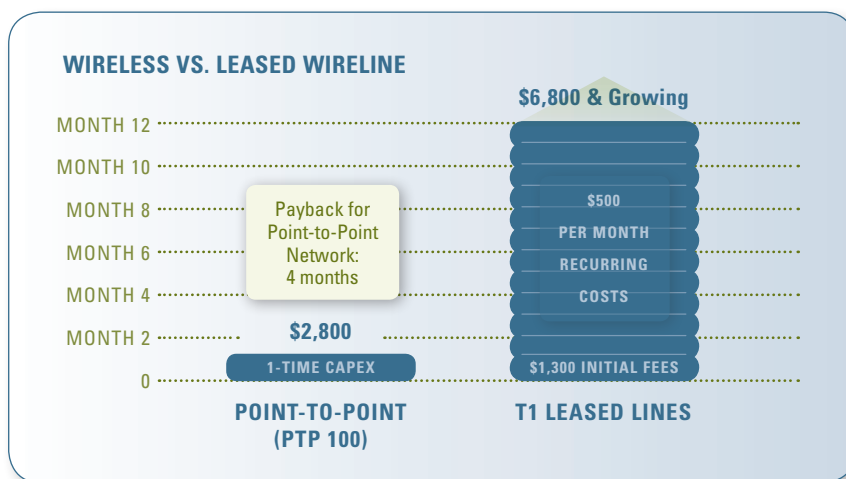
WIRELESS VS. LEASED WIRELINE

$6,800 & Growing

MONTH 12
MONTH 10
MONTH 8
MONTH 6
MONTH 4
MONTH 2
0

Payback for Point-to-Point Network: 4 months

$2,800

1-TIME CAPEX

$500
PER MONTH
RECURRING
COSTS

$1,300 INITIAL FEES

POINT-TO-POINT (PTP 100)

T1 LEASED LINES